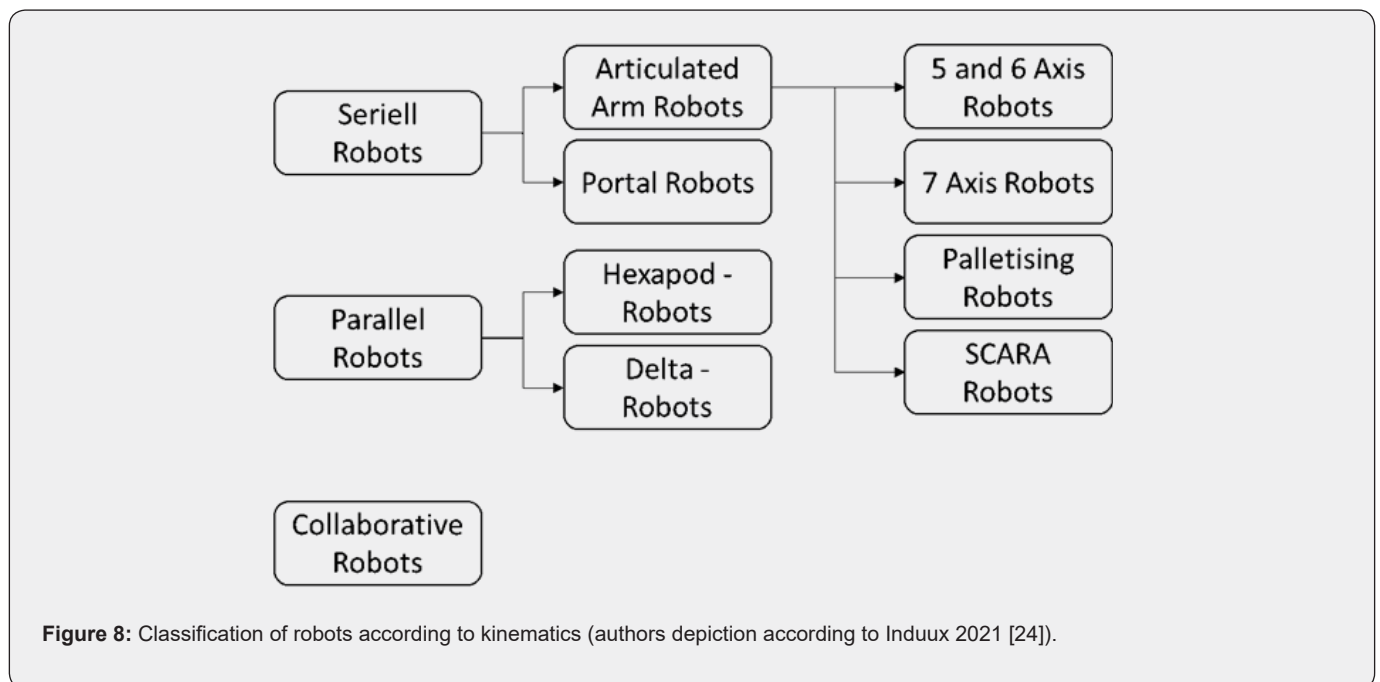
Seriell Robots

Articulated Arm Robots

Portal Robots

5 and 6 Axis Robots

7 Axis Robots

Palletising Robots

SCARA Robots

Parallel Robots

Hexapod - Robots

Delta - Robots

Collaborative Robots

**Figure 8:** Classification of robots according to kinematics (authors depiction according to Induux 2021 [24]).